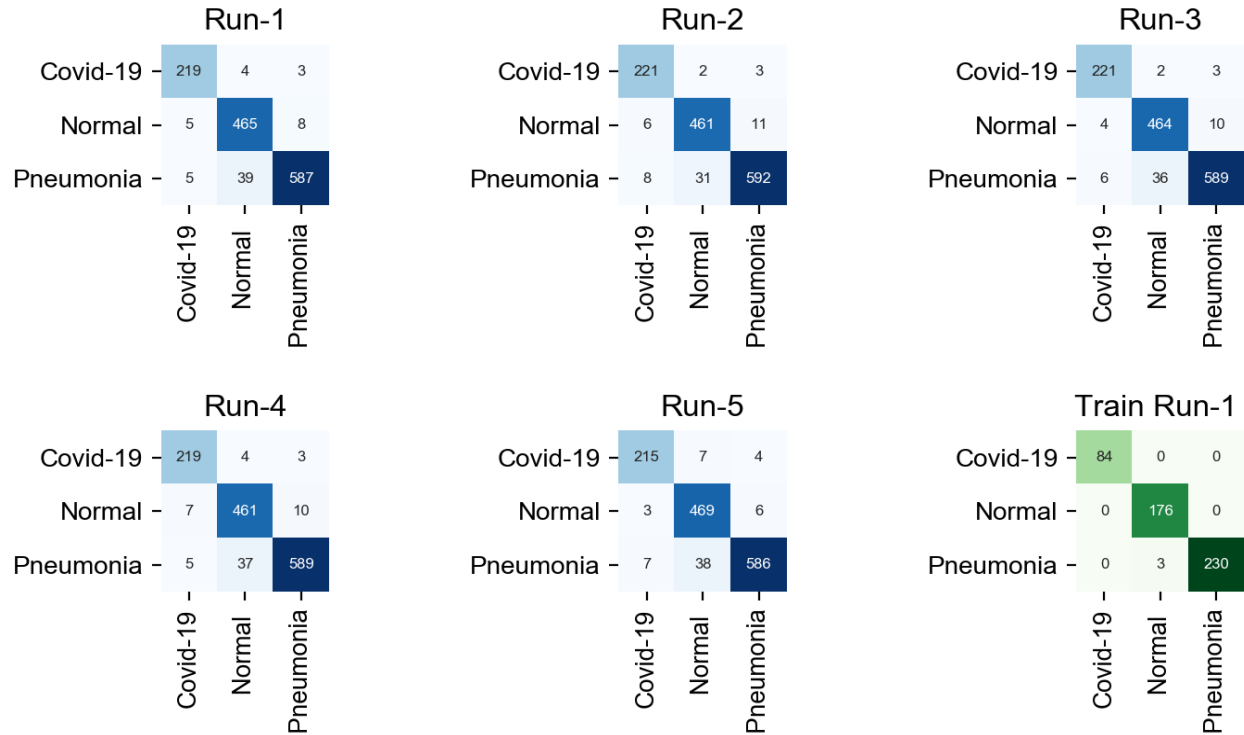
Run-1

| | Covid-19 | Normal | Pneumonia |
|---|---|---|---|
| Covid-19 | 219 | 4 | 3 |
| Normal | 5 | 465 | 8 |
| Pneumonia | 5 | 39 | 587 |

Run-2

| | Covid-19 | Normal | Pneumonia |
|---|---|---|---|
| Covid-19 | 221 | 2 | 3 |
| Normal | 6 | 461 | 11 |
| Pneumonia | 8 | 31 | 592 |

Run-3

| | Covid-19 | Normal | Pneumonia |
|---|---|---|---|
| Covid-19 | 221 | 2 | 3 |
| Normal | 4 | 464 | 10 |
| Pneumonia | 6 | 36 | 589 |

Run-4

| | Covid-19 | Normal | Pneumonia |
|---|---|---|---|
| Covid-19 | 219 | 4 | 3 |
| Normal | 7 | 461 | 10 |
| Pneumonia | 5 | 37 | 589 |

Run-5

| | Covid-19 | Normal | Pneumonia |
|---|---|---|---|
| Covid-19 | 215 | 7 | 4 |
| Normal | 3 | 469 | 6 |
| Pneumonia | 7 | 38 | 586 |

Train Run-1

| | Covid-19 | Normal | Pneumonia |
|---|---|---|---|
| Covid-19 | 84 | 0 | 0 |
| Normal | 0 | 176 | 0 |
| Pneumonia | 0 | 3 | 230 |